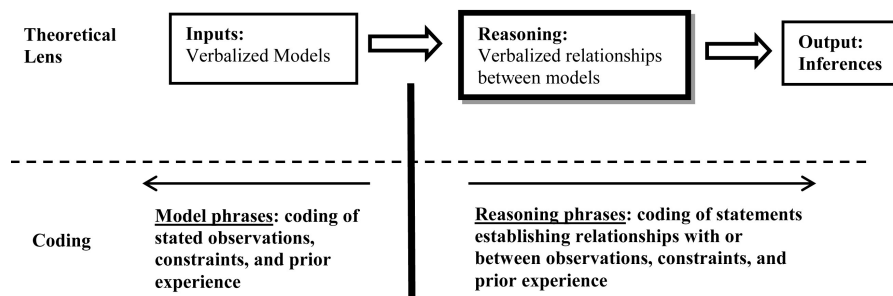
Theoretical Lens

Inputs:
Verbalized Models

Reasoning:
Verbalized relationships between models

Output:
Inferences

Coding

Model phrases: coding of stated observations, constraints, and prior experience

Reasoning phrases: coding of statements establishing relationships with or between observations, constraints, and prior experience